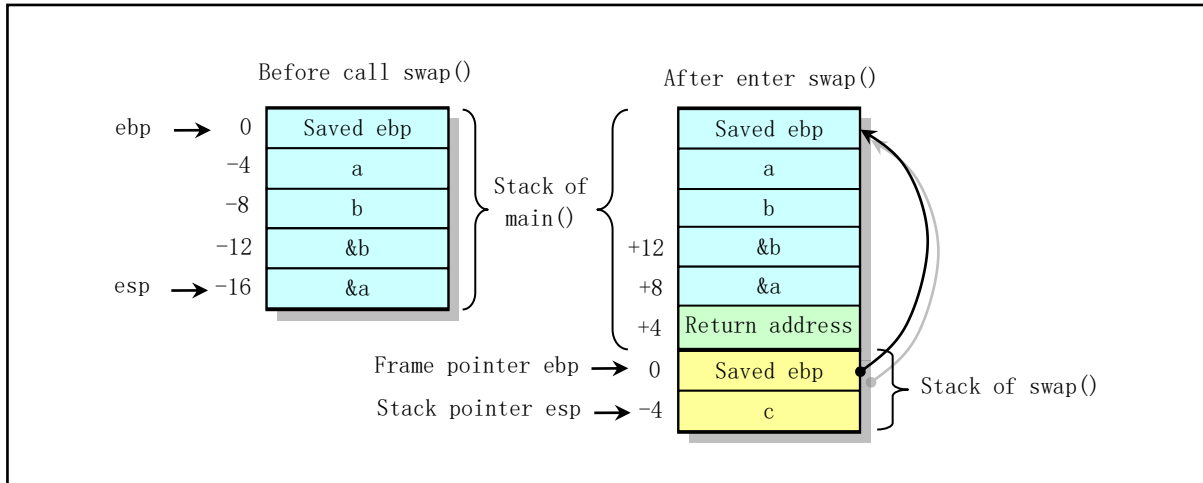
Before call swap()

ebp 0 Saved ebp
-4 a
-8 b
-12 &b
esp -16 &a

Stack of main()

After enter swap()

Saved ebp
a
b
+12 &b
+8 &a
+4 Return address
Frame pointer ebp 0 Saved ebp
Stack pointer esp -4 c

Stack of swap()